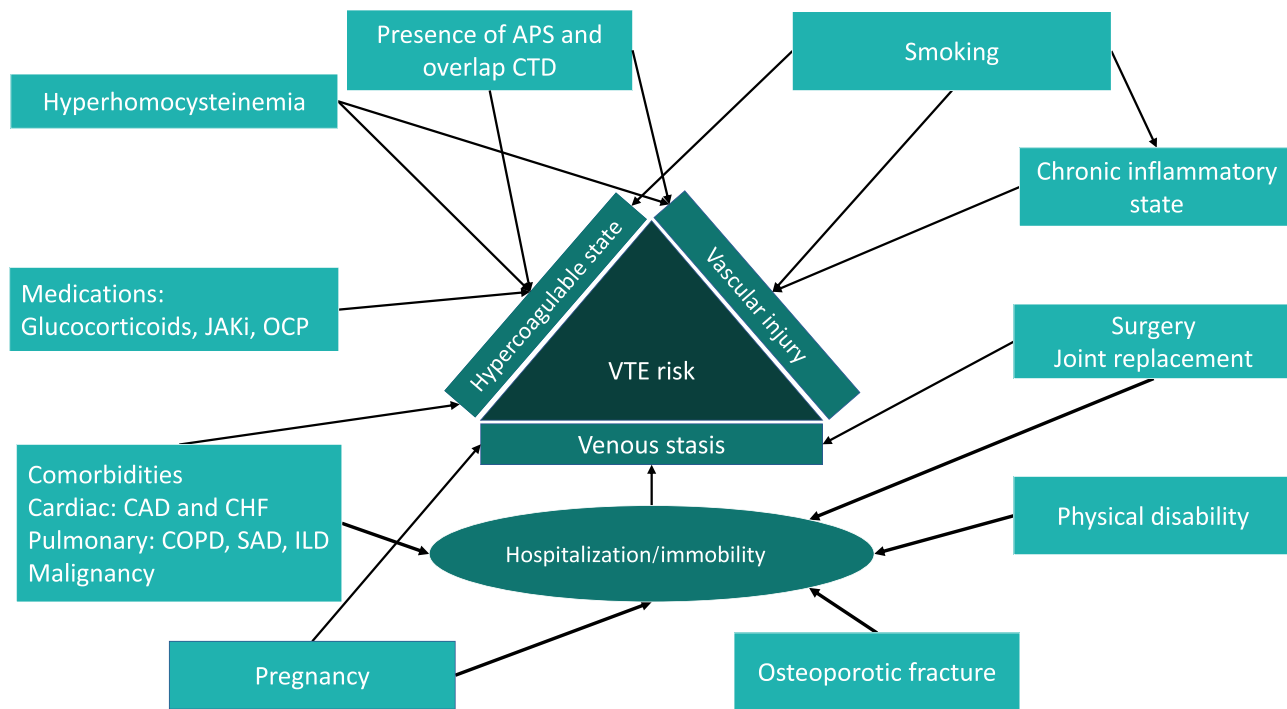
Presence of APS and overlap CTD

Smoking

Hyperhomocysteinemia

Chronic inflammatory state

Hypercoagulable state

Vascular injury

Medications:
Glucocorticoids, JAKi, OCP

VTE risk

Surgery
Joint replacement

Venous stasis

Comorbidities
Cardiac: CAD and CHF
Pulmonary: COPD, SAD, ILD
Malignancy

Hospitalization/immobility

Physical disability

Pregnancy

Osteoporotic fracture